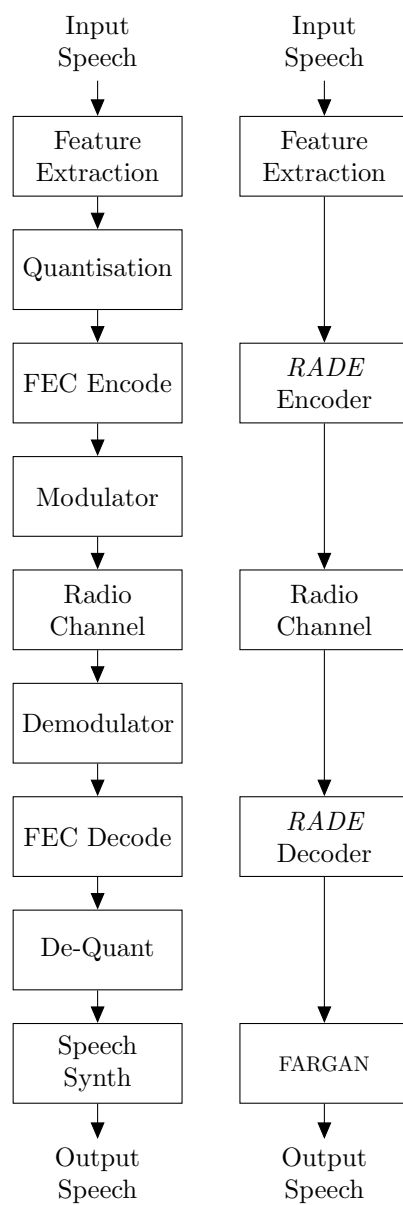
Input Speech

Feature Extraction

Quantisation

FEC Encode

Modulator

Radio Channel

Demodulator

FEC Decode

De-Quant

Speech Synth

Output Speech

Input Speech

Feature Extraction

*RADE* Encoder

Radio Channel

*RADE* Decoder

FARGAN

Output Speech